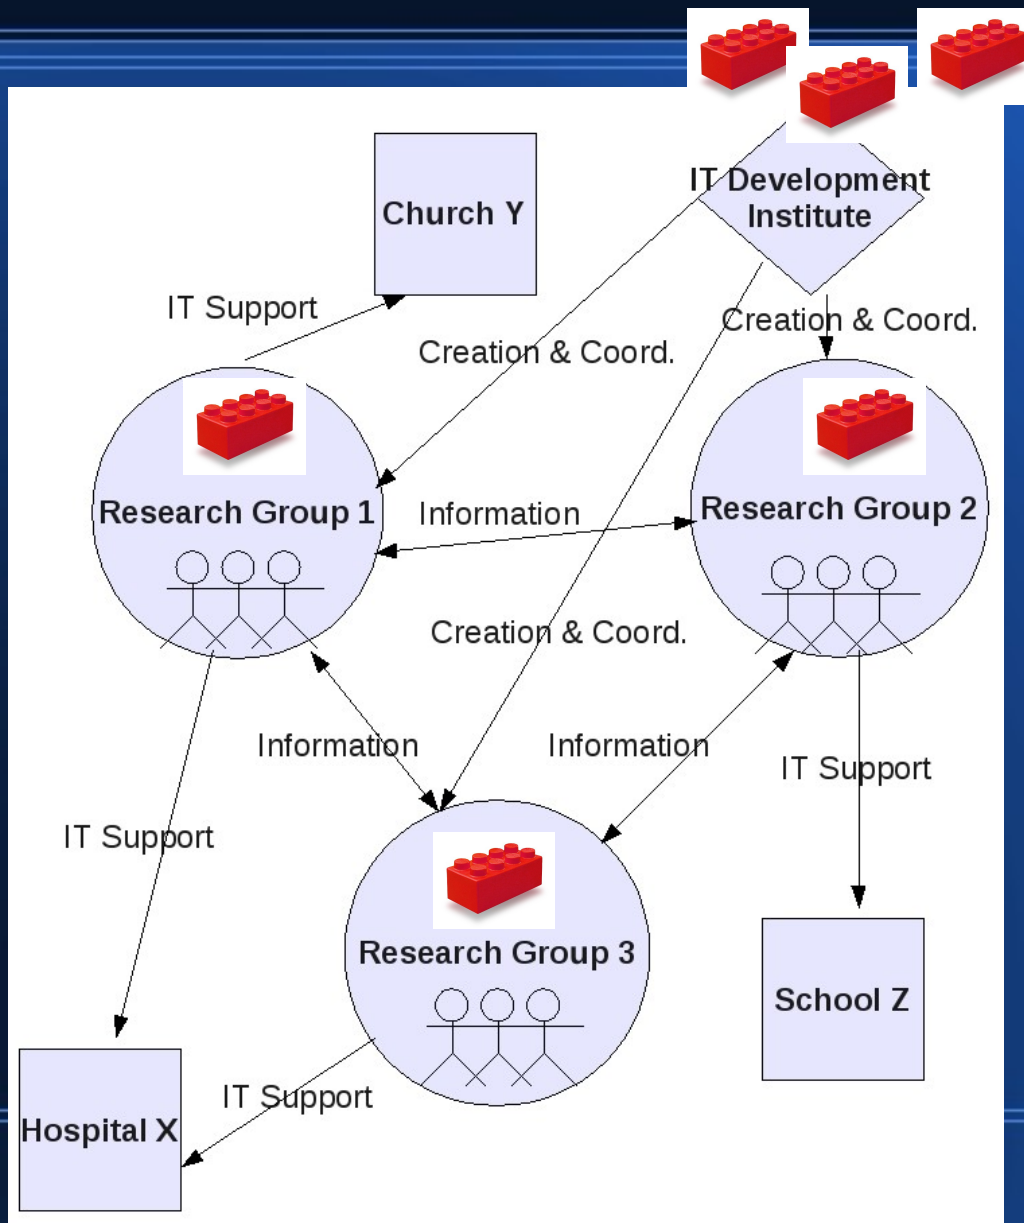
IT Development Institute

Church Y

IT Support

Creation & Coord.

Creation & Coord.

Research Group 1

Information

Research Group 2

Creation & Coord.

Information

Information

IT Support

IT Support

Research Group 3

School Z

IT Support

Hospital X